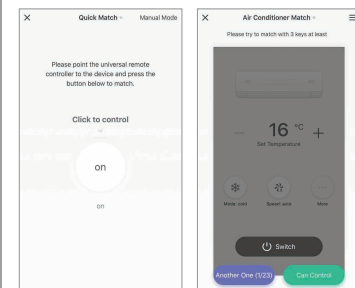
×
Quick Match
Manual Mode

Please point the universal remote controller to the device and press the button below to match.

Click to control

on

on

×
Air Conditioner Match
Please try to match with 3 keys at least

—
16 °C
+
Set Temperature

Mode cold
Speed auto
Mute

Switch

Another One (1/23)
Can Control